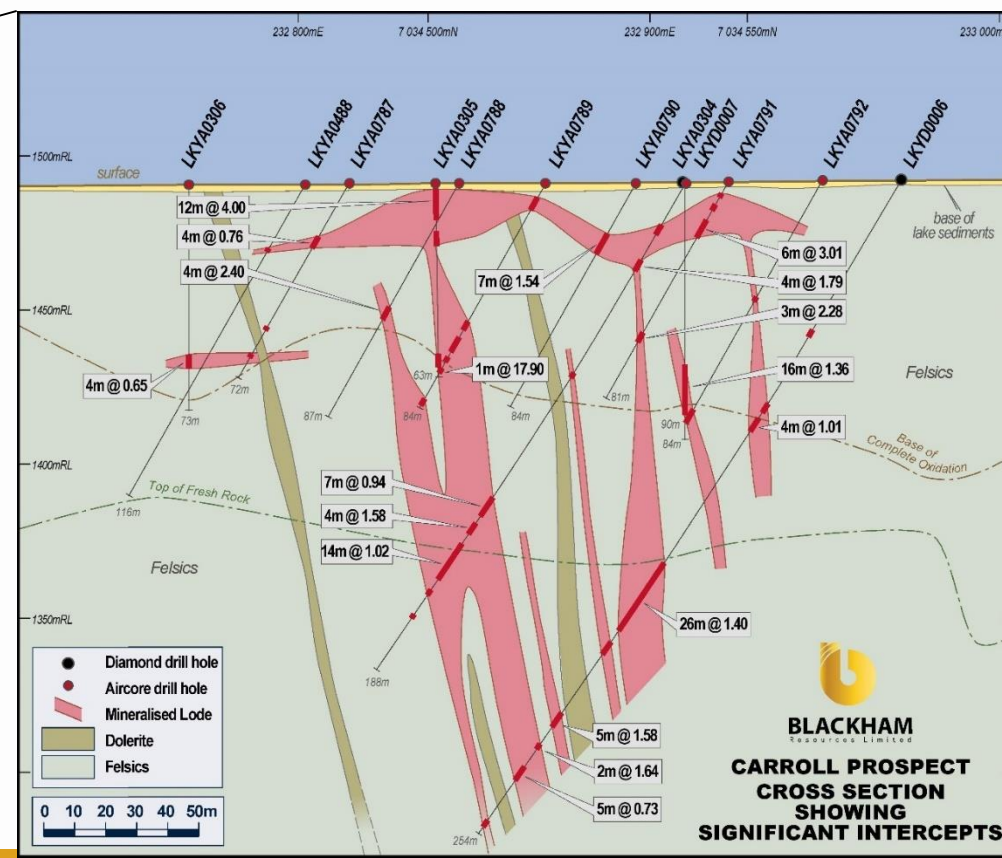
232 800mE
7 034 500mN
232 900mE
7 034 550mN
233 000m

LKYA0306
LKYA0488
LKYA0787
LKYA0305
LKYA0788
LKYA0789
LKYA0790
LKYA0304
LKYD0007
LKYA0791
LKYA0792
LKYD0006

1500mRL
surface
base of lake sediments

12m @ 4.00
4m @ 0.76
4m @ 2.40
7m @ 1.54
6m @ 3.01
4m @ 1.79
3m @ 2.28
1450mRL
1m @ 17.90
16m @ 1.36
4m @ 0.65
Felsics
63m
81m
72m
73m
87m
84m
84m
90m
84m
4m @ 1.01
Base of Complete Oxidation
1400mRL
Top of Fresh Rock
116m
7m @ 0.94
4m @ 1.58
14m @ 1.02
Felsics
1350mRL
26m @ 1.40
188m

Diamond drill hole
Aircore drill hole
Mineralised Lode
Dolerite
Felsics

5m @ 1.58
2m @ 1.64
5m @ 0.73
254m

0 10 20 30 40 50m

BLACKHAM
Resources Limited

CARROLL PROSPECT
CROSS SECTION
SHOWING
SIGNIFICANT INTERCEPTS